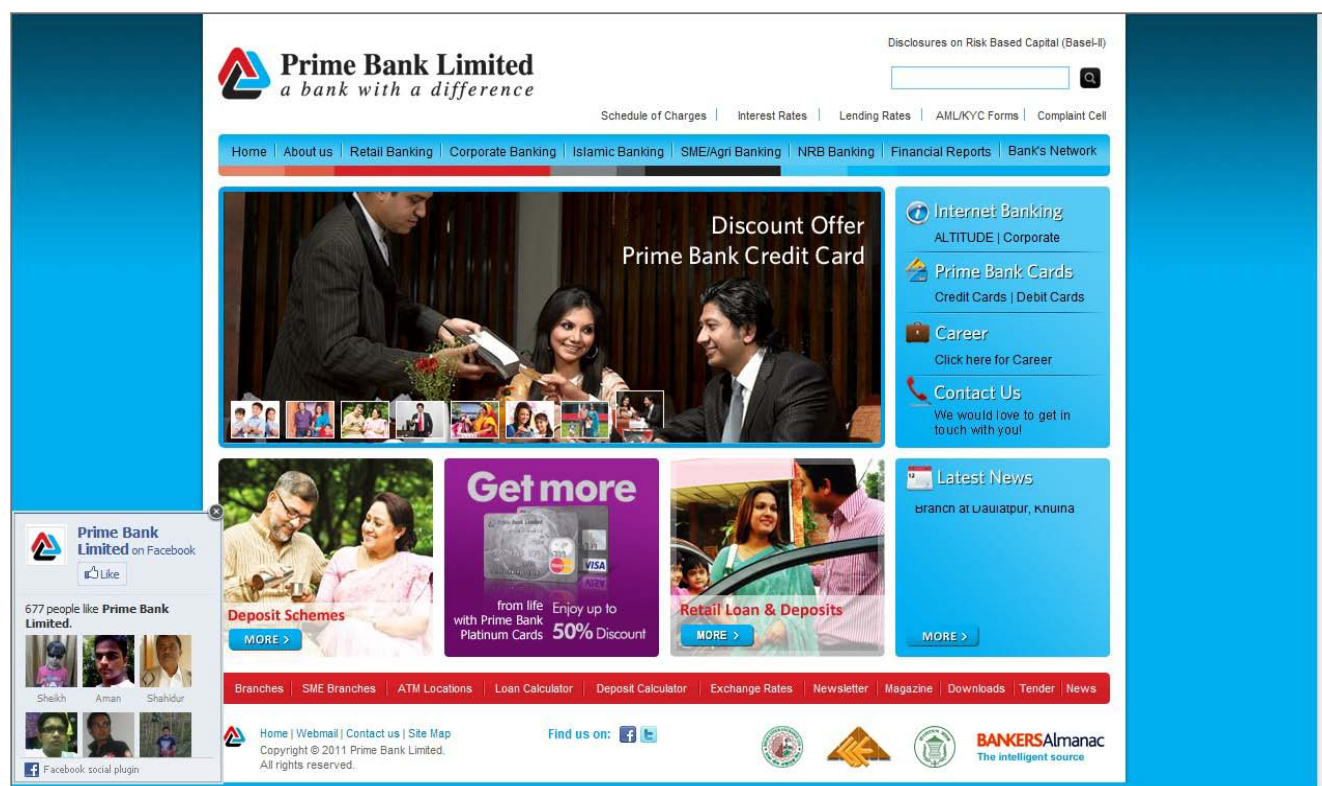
Disclosures on Risk Based Capital (Basel-II)

Prime Bank Limited
a bank with a difference

Schedule of Charges | Interest Rates | Lending Rates | AML/KYC Forms | Complaint Cell

Home | About us | Retail Banking | Corporate Banking | Islamic Banking | SME/Agri Banking | NRB Banking | Financial Reports | Bank's Network

Discount Offer
Prime Bank Credit Card

Internet Banking
ALTITUDE | Corporate

Prime Bank Cards
Credit Cards | Debit Cards

Career
Click here for Career

Contact Us
We would love to get in touch with you!

Deposit Schemes
MORE >

Get more
from life with Prime Bank Platinum Cards
Enjoy up to 50% Discount

Retail Loan & Deposits
MORE >

Latest News
Branch at Daulatpur, Khulna
MORE >

Branches | SME Branches | ATM Locations | Loan Calculator | Deposit Calculator | Exchange Rates | Newsletter | Magazine | Downloads | Tender | News

Home | Webmail | Contact us | Site Map
Copyright © 2011 Prime Bank Limited.
All rights reserved.

Find us on:

BANKERSAlmanac
The intelligent source

Prime Bank Limited on Facebook
Like
677 people like Prime Bank Limited.
Sheikh Aman Shahidur
Facebook social plugin